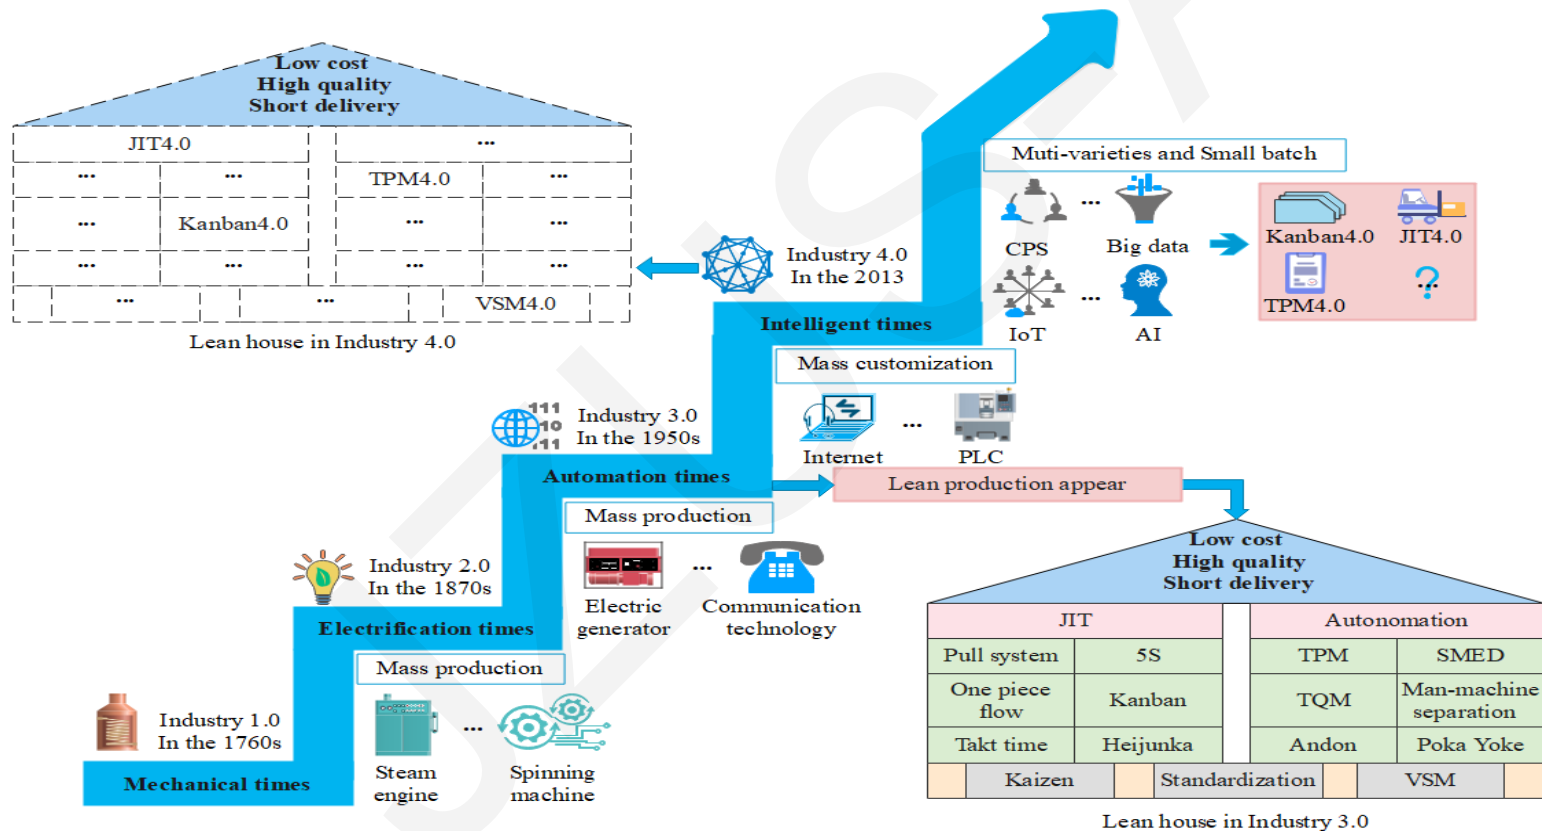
Low cost
High quality
Short delivery

| JIT4.0 | | ... | |
|---|---|---|---|
| ... | ... | TPM4.0 | ... |
| ... | Kanban4.0 | ... | ... |
| ... | ... | ... | ... |
| ... | | ... | VSM4.0 |

Lean house in Industry 4.0

Industry 4.0
In the 2013

Muti-varieties and Small batch

CPS ... Big data

IoT ... AI

Kanban4.0 JIT4.0
TPM4.0 ?

Intelligent times

Mass customization

Internet ... PLC

Industry 3.0
In the 1950s

Automation times

Lean production appear

Mass production

Electric generator ... Communication technology

Industry 2.0
In the 1870s

Electrification times

Mass production

Steam engine ... Spinning machine

Industry 1.0
In the 1760s

Mechanical times

Low cost
High quality
Short delivery

| JIT | | Autonomation | |
|---|---|---|---|
| Pull system | 5S | TPM | SMED |
| One piece flow | Kanban | TQM | Man-machine separation |
| Takt time | Heijunka | Andon | Poka Yoke |
| Kaizen | Standardization | VSM | |

Lean house in Industry 3.0